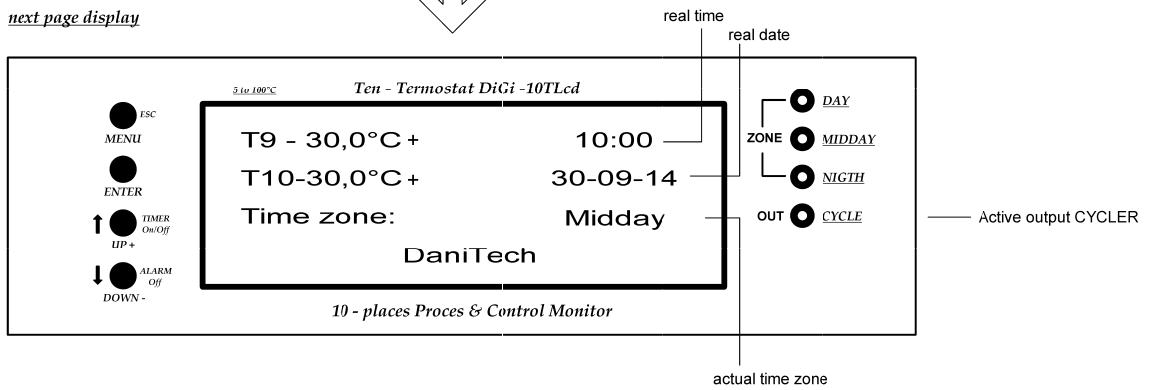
next page display

real time

real date

5 to 100°C

Ten - Termostat DiGi -10TLcd

ESC
MENU

ENTER

TIMER
On/Off
UP +

ALARM
Off
DOWN -

T9 - 30,0°C +   10:00

T10-30,0°C +   30-09-14

Time zone:   Midday

DaniTech

10 - places Proces & Control Monitor

ZONE

DAY

MIDDAY

NIGTH

OUT

CYCLE

Active output CYCLER

actual time zone